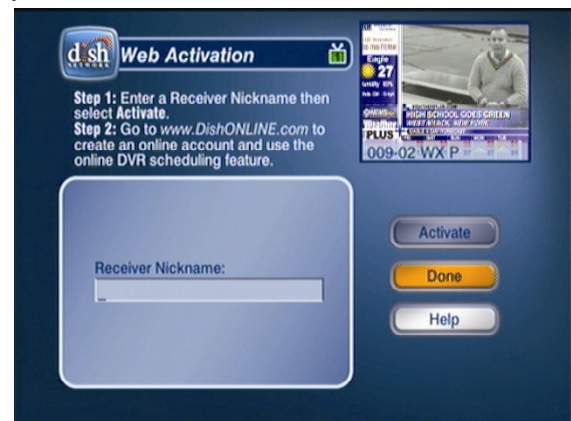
dish NETWORK Web Activation

Step 1: Enter a Receiver Nickname then select Activate.
Step 2: Go to www.DishONLINE.com to create an online account and use the online DVR scheduling feature.

Eagle
27
HIGH SCHOOL GOES GREEN
WEST NYACK, NEW YORK
PLUS
009-02 WX P

Receiver Nickname:
_

Activate
Done
Help